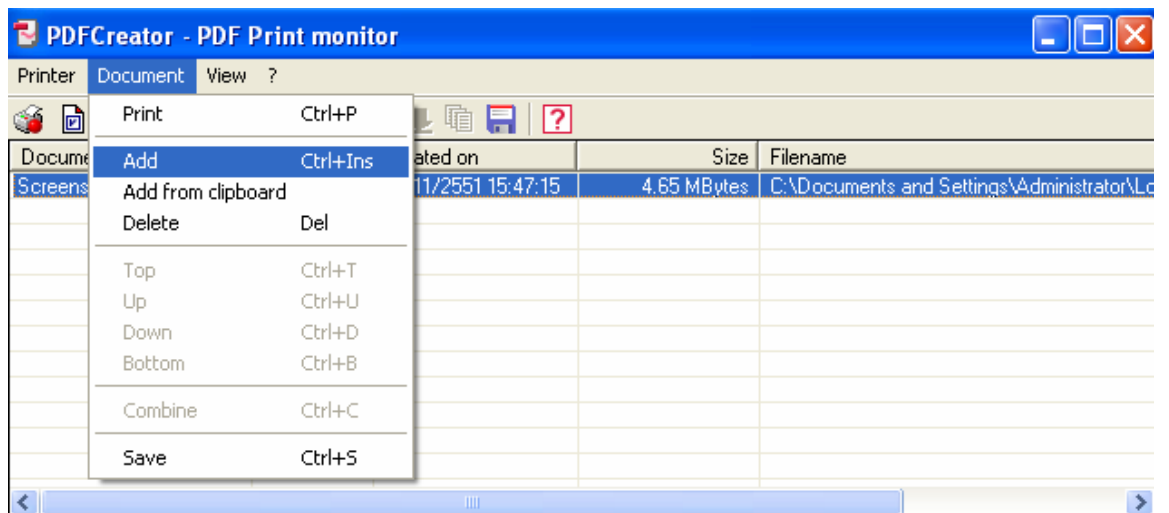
PDFCreator - PDF Print monitor

Printer Document View ?

Print Ctrl+P
Add Ctrl+Ins
Add from clipboard
Delete Del
Top Ctrl+T
Up Ctrl+U
Down Ctrl+D
Bottom Ctrl+B
Combine Ctrl+C
Save Ctrl+S

| Docume | ated on | Size | Filename |
|---|---|---|---|
| Screens | 11/2551 15:47:15 | 4.65 MBytes | C:\Documents and Settings\Administrator\Lo |